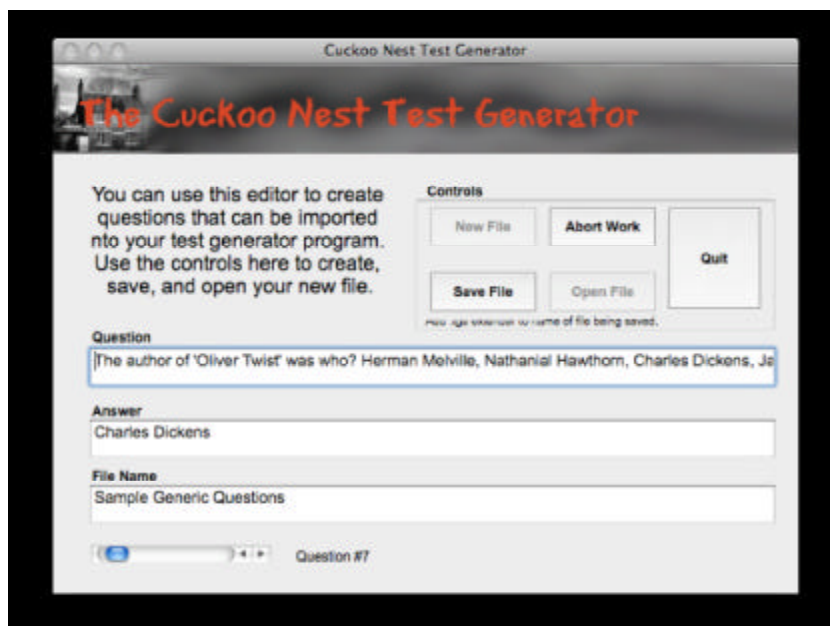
Cuckoo Nest Test Generator

The Cuckoo Nest Test Generator

You can use this editor to create questions that can be imported nto your test generator program. Use the controls here to create, save, and open your new file.

Controls

New File

Abort Work

Quit

Save File

Open File

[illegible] to name of file being saved.

Question

The author of 'Oliver Twist' was who? Herman Melville, Nathanial Hawthorn, Charles Dickens, Ja

Answer

Charles Dickens

File Name

Sample Generic Questions

Question #7